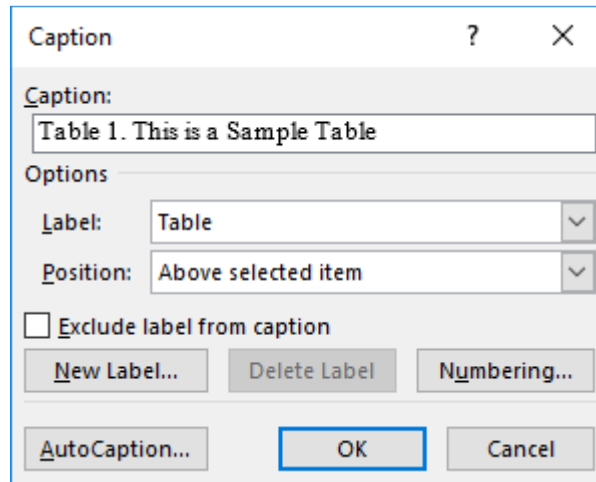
Caption ? ×

Caption:
Table 1. This is a Sample Table

Options

Label: Table

Position: Above selected item

Exclude label from caption

New Label... Delete Label Numbering...

AutoCaption... OK Cancel